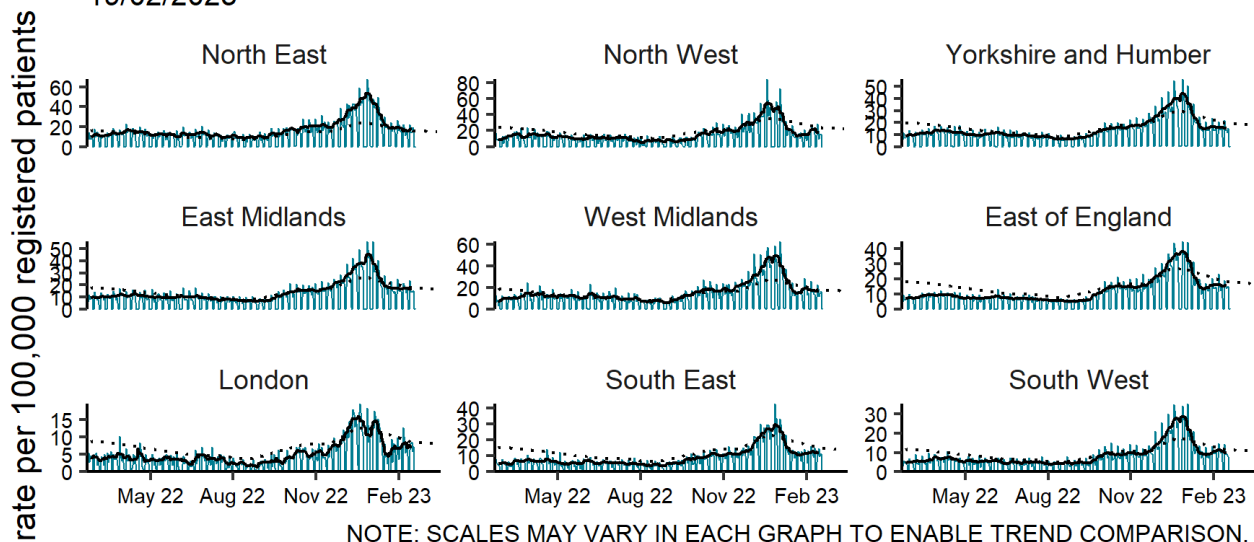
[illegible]

rate per 100,000 registered patients

North East
0
20
40
60

North West
0
20
40
60
80

Yorkshire and Humber
0
10
20
30
40
50

East Midlands
0
10
20
30
40
50

West Midlands
0
20
40
60

East of England
0
10
20
30
40

London
0
5
10
15

South East
0
10
20
30
40

South West
0
10
20
30

May 22 Aug 22 Nov 22 Feb 23
May 22 Aug 22 Nov 22 Feb 23
May 22 Aug 22 Nov 22 Feb 23

NOTE: SCALES MAY VARY IN EACH GRAPH TO ENABLE TREND COMPARISON.